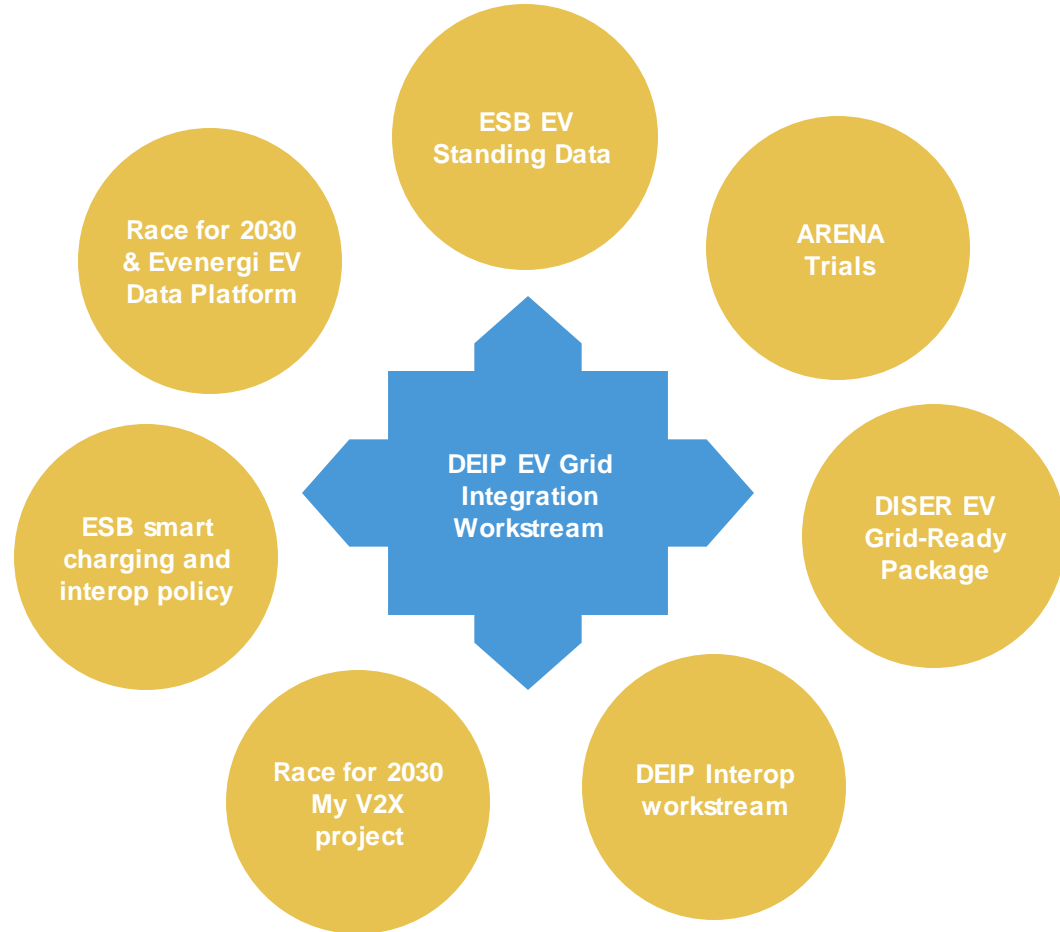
ESB EV Standing Data

ARENA Trials

DISER EV Grid-Ready Package

DEIP Interop workstream

Race for 2030 My V2X project

ESB smart charging and interop policy

Race for 2030 & Evenergi EV Data Platform

DEIP EV Grid Integration Workstream